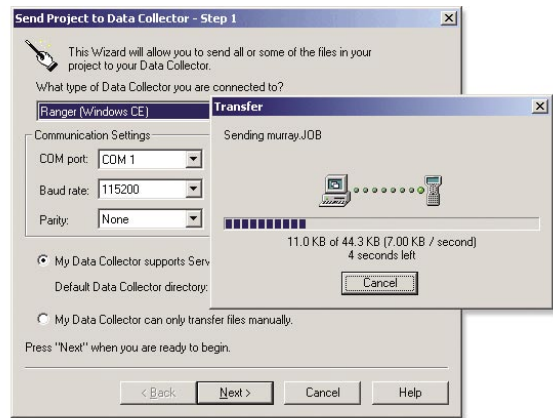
Send Project to Data Collector - Step 1

×

This Wizard will allow you to send all or some of the files in your project to your Data Collector.

What type of Data Collector you are connected to?

Ranger (Windows CE)

Communication Settings

COM port: COM 1

Baud rate: 115200

Parity: None

My Data Collector supports Serv

Default Data Collector directory:

My Data Collector can only transfer files manually.

Press "Next" when you are ready to begin.

< Back

Next >

Cancel

Help

Transfer

×

Sending murray.JOB

11.0 KB of 44.3 KB (7.00 KB / second)
4 seconds left

Cancel